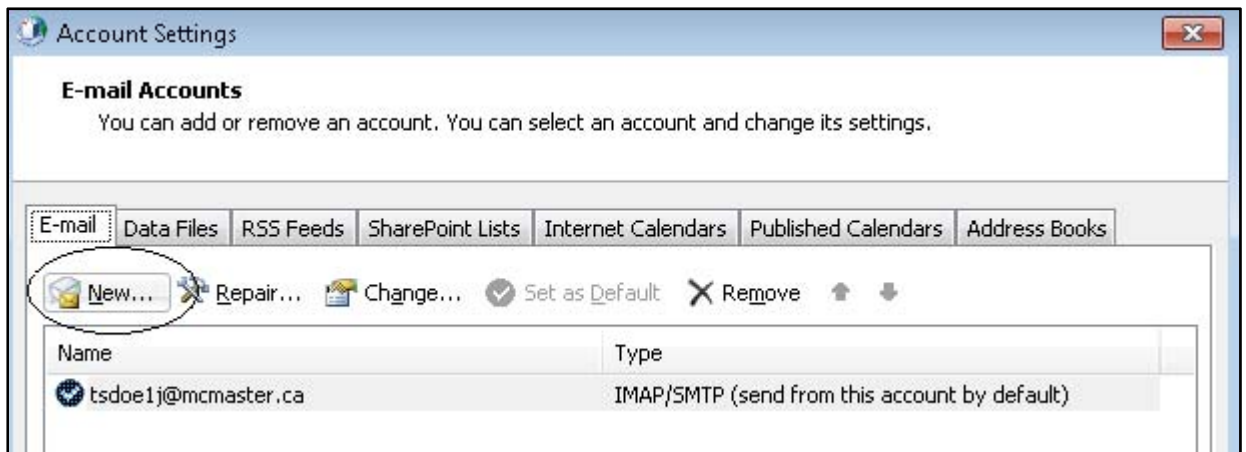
Account Settings

E-mail Accounts
You can add or remove an account. You can select an account and change its settings.

E-mail | Data Files | RSS Feeds | SharePoint Lists | Internet Calendars | Published Calendars | Address Books

New... Repair... Change... Set as Default Remove

| Name | Type |
|---|---|
| tsdoe1j@mcmaster.ca | IMAP/SMTP (send from this account by default) |